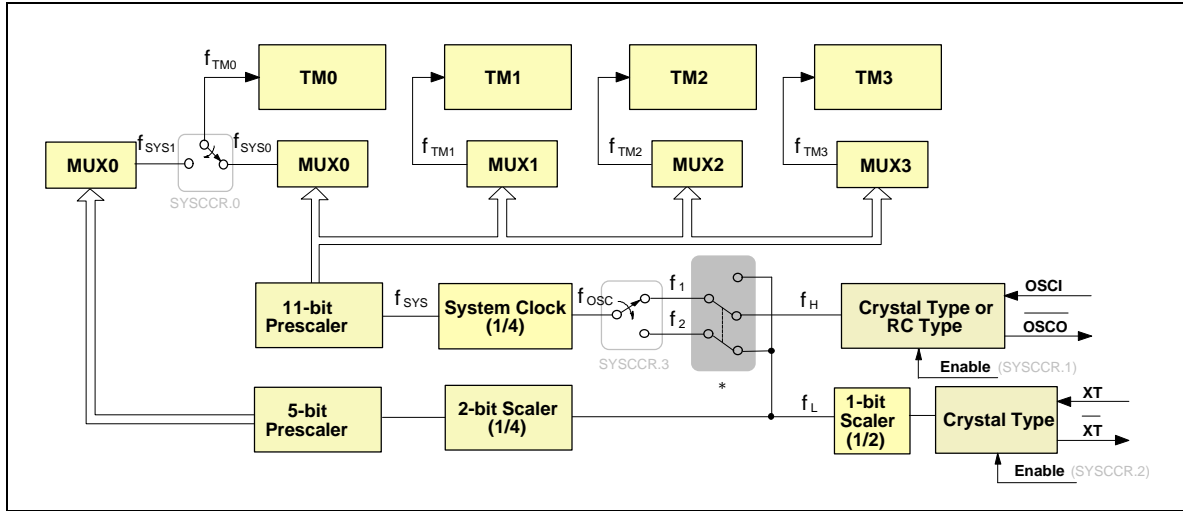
$f_{TM0}$
TM0
TM1
TM2
TM3
MUX0
$f_{SYS1}$
$f_{SYS0}$
MUX0
$f_{TM1}$
MUX1
$f_{TM2}$
MUX2
$f_{TM3}$
MUX3
SYSCCR.0
11-bit Prescaler
$f_{SYS}$
System Clock (1/4)
$f_{OSC}$
$f_1$
$f_2$
SYSCCR.3
$f_H$
Crystal Type or RC Type
OSCI
$\overline{OSCO}$
Enable (SYSCCR.1)
*
5-bit Prescaler
2-bit Scaler (1/4)
$f_L$
1-bit Scaler (1/2)
Crystal Type
XT
$\overline{XT}$
Enable (SYSCCR.2)